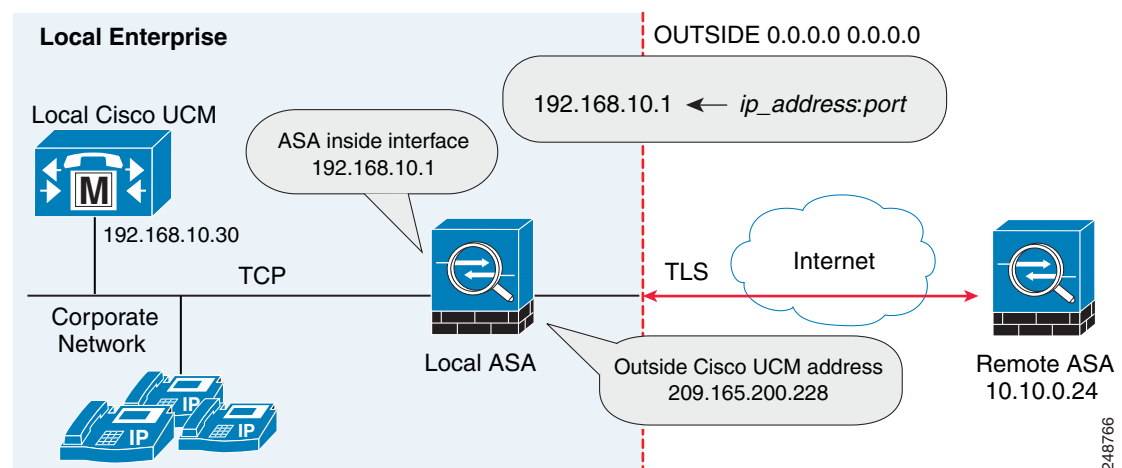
Local Enterprise

OUTSIDE 0.0.0.0 0.0.0.0

192.168.10.1 ← *ip_address*:*port*

Local Cisco UCM

M

ASA inside interface 192.168.10.1

192.168.10.30

TCP

TLS

Internet

Corporate Network

IP

IP

IP

Local ASA

Outside Cisco UCM address 209.165.200.228

Remote ASA 10.10.0.24

248766